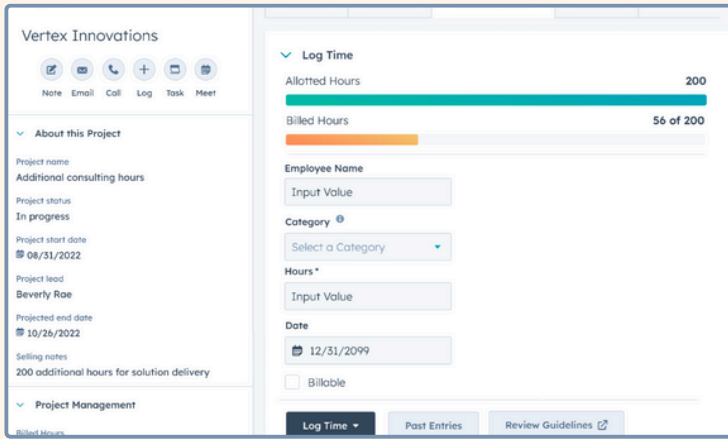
Vertex Innovations

Note Email Call Log Task Meet

About this Project

Project name
Additional consulting hours

Project status
In progress

Project start date
08/31/2022

Project lead
Beverly Rae

Projected end date
10/26/2022

Selling notes
200 additional hours for solution delivery

Project Management

Billed Hours

Log Time

Allotted Hours 200

Billed Hours 56 of 200

Employee Name
Input Value

Category
Select a Category

Hours *
Input Value

Date
12/31/2099

Billable

Log Time

Past Entries

Review Guidelines